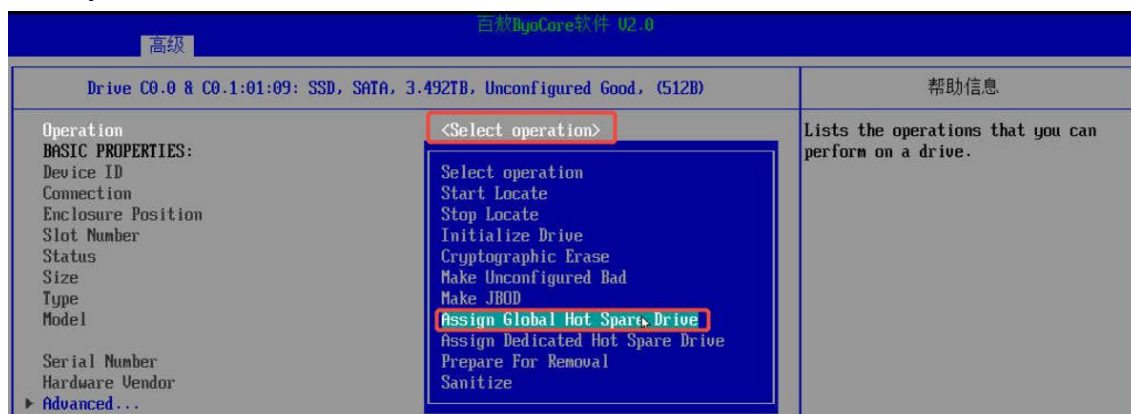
百敖ByoCore软件 V2.0

高级

Drive C0.0 & C0.1:01:09: SSD, SATA, 3.492TB, Unconfigured Good, (512B)

帮助信息

Operation
BASIC PROPERTIES:
Device ID
Connection
Enclosure Position
Slot Number
Status
Size
Type
Model

Serial Number
Hardware Vendor
▶ Advanced...

<Select operation>

Select operation
Start Locate
Stop Locate
Initialize Drive
Cryptographic Erase
Make Unconfigured Bad
Make JBOD
Assign Global Hot Spare Drive
Assign Dedicated Hot Spare Drive
Prepare For Removal
Sanitize

Lists the operations that you can perform on a drive.